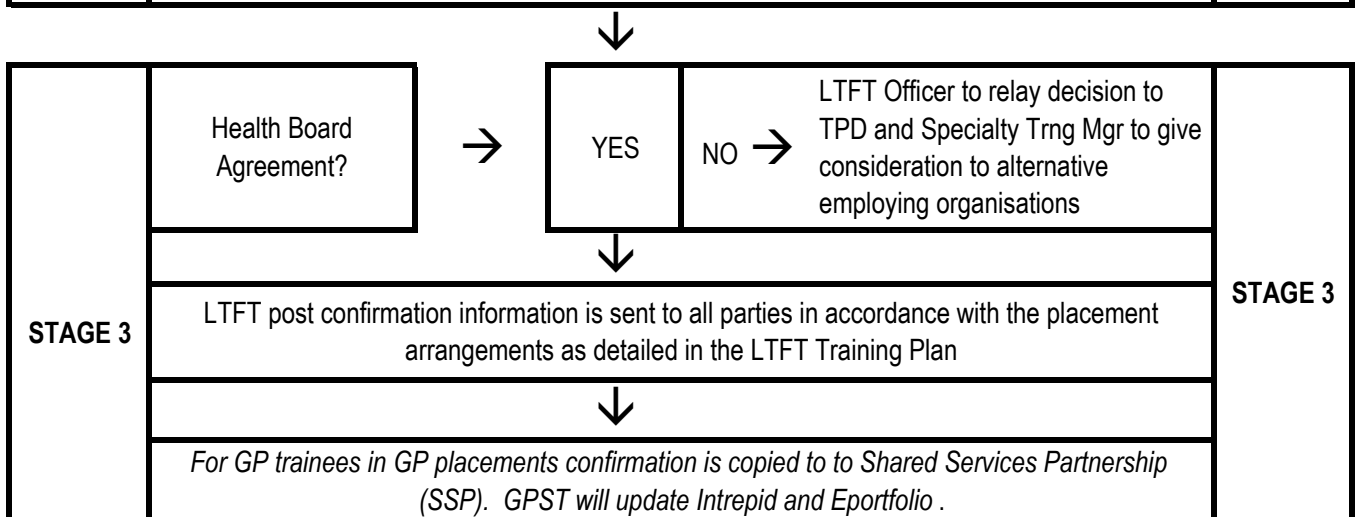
↓

STAGE 3

Health Board Agreement? → YES

NO → LTFT Officer to relay decision to TPD and Specialty Trng Mgr to give consideration to alternative employing organisations

↓

LTFT post confirmation information is sent to all parties in accordance with the placement arrangements as detailed in the LTFT Training Plan

↓

*For GP trainees in GP placements confirmation is copied to to Shared Services Partnership (SSP). GPST will update Intrepid and Eportfolio .*

STAGE 3